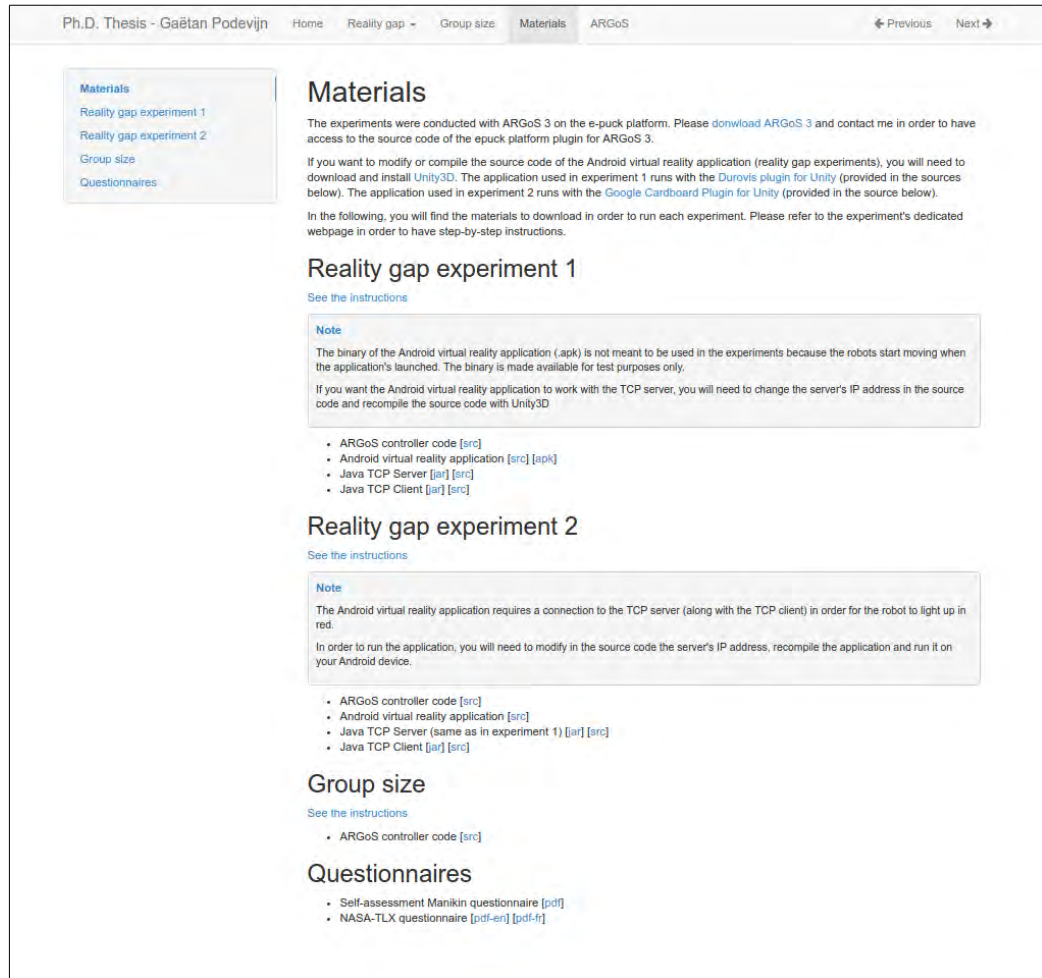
Ph.D. Thesis - Gaëtan Podevijn  Home  Reality gap  Group size  Materials  ARGoS  ← Previous  Next →

Materials
Reality gap experiment 1
Reality gap experiment 2
Group size
Questionnaires

Materials

The experiments were conducted with ARGoS 3 on the e-puck platform. Please donwload ARGoS 3 and contact me in order to have access to the source code of the epuck platform plugin for ARGoS 3.

If you want to modify or compile the source code of the Android virtual reality application (reality gap experiments), you will need to download and install Unity3D. The application used in experiment 1 runs with the Durovis plugin for Unity (provided in the sources below). The application used in experiment 2 runs with the Google Cardboard Plugin for Unity (provided in the source below).

In the following, you will find the materials to download in order to run each experiment. Please refer to the experiment's dedicated webpage in order to have step-by-step instructions.

Reality gap experiment 1

See the instructions

Note

The binary of the Android virtual reality application (.apk) is not meant to be used in the experiments because the robots start moving when the application's launched. The binary is made available for test purposes only.

If you want the Android virtual reality application to work with the TCP server, you will need to change the server's IP address in the source code and recompile the source code with Unity3D

- ARGoS controller code [src]
- Android virtual reality application [src] [apk]
- Java TCP Server [jar] [src]
- Java TCP Client [jar] [src]

Reality gap experiment 2

See the instructions

Note

The Android virtual reality application requires a connection to the TCP server (along with the TCP client) in order for the robot to light up in red.

In order to run the application, you will need to modify in the source code the server's IP address, recompile the application and run it on your Android device.

- ARGoS controller code [src]
- Android virtual reality application [src]
- Java TCP Server (same as in experiment 1) [jar] [src]
- Java TCP Client [jar] [src]

Group size

See the instructions

- ARGoS controller code [src]

Questionnaires

- Self-assessment Manikin questionnaire [pdf]
- NASA-TLX questionnaire [pdf-en] [pdf-fr]